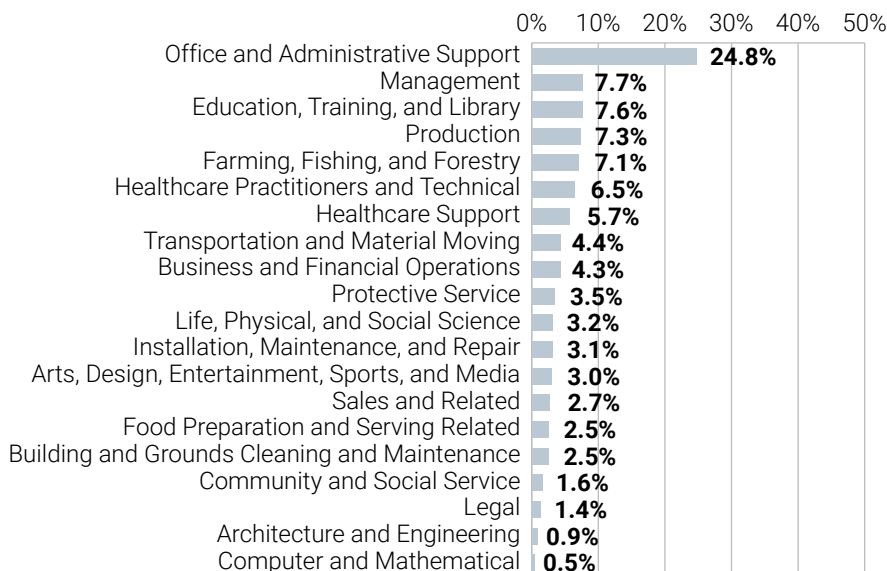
0% 10% 20% 30% 40% 50%

| Category | Percentage |
|---|---|
| Office and Administrative Support | 24.8% |
| Management | 7.7% |
| Education, Training, and Library | 7.6% |
| Production | 7.3% |
| Farming, Fishing, and Forestry | 7.1% |
| Healthcare Practitioners and Technical | 6.5% |
| Healthcare Support | 5.7% |
| Transportation and Material Moving | 4.4% |
| Business and Financial Operations | 4.3% |
| Protective Service | 3.5% |
| Life, Physical, and Social Science | 3.2% |
| Installation, Maintenance, and Repair | 3.1% |
| Arts, Design, Entertainment, Sports, and Media | 3.0% |
| Sales and Related | 2.7% |
| Food Preparation and Serving Related | 2.5% |
| Building and Grounds Cleaning and Maintenance | 2.5% |
| Community and Social Service | 1.6% |
| Legal | 1.4% |
| Architecture and Engineering | 0.9% |
| Computer and Mathematical | 0.5% |